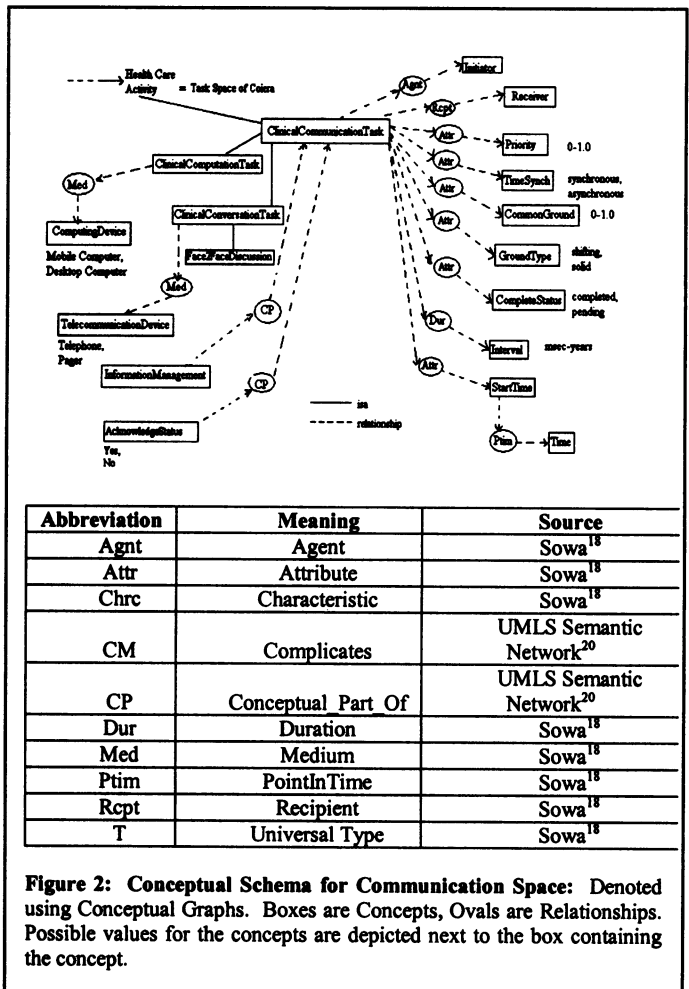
Health Care Activity = Task Space of Coiera

ClinicalCommunicationTask

Agnt
Initiator
Rcpt
Receiver
Attr
Priority 0-1.0
Attr
TimeSynch synchronous, asynchronous
Attr
CommonGround 0-1.0
Attr
GroundType shifting, solid
Attr
CompleteStatus completed, pending
Dur
Interval msec-years
Attr
StartTime
Ptim
Time

ClinicalComputationTask
Med
ComputingDevice
Mobile Computer, Desktop Computer
ClinicalConversationTask
Face2FaceDiscussion
Med
TelecommunicationDevice
Telephone, Pager
CP
InformationManagement
CP
AcknowledgeStatus
Yes, No

isa
relationship

| Abbreviation | Meaning | Source |
|---|---|---|
| Agnt | Agent | Sowa$^{18}$ |
| Attr | Attribute | Sowa$^{18}$ |
| Chrc | Characteristic | Sowa$^{18}$ |
| CM | Complicates | UMLS Semantic Network$^{20}$ |
| CP | Conceptual_Part_Of | UMLS Semantic Network$^{20}$ |
| Dur | Duration | Sowa$^{18}$ |
| Med | Medium | Sowa$^{18}$ |
| Ptim | PointInTime | Sowa$^{18}$ |
| Rcpt | Recipient | Sowa$^{18}$ |
| T | Universal Type | Sowa$^{18}$ |

**Figure 2: Conceptual Schema for Communication Space:** Denoted using Conceptual Graphs. Boxes are Concepts, Ovals are Relationships. Possible values for the concepts are depicted next to the box containing the concept.